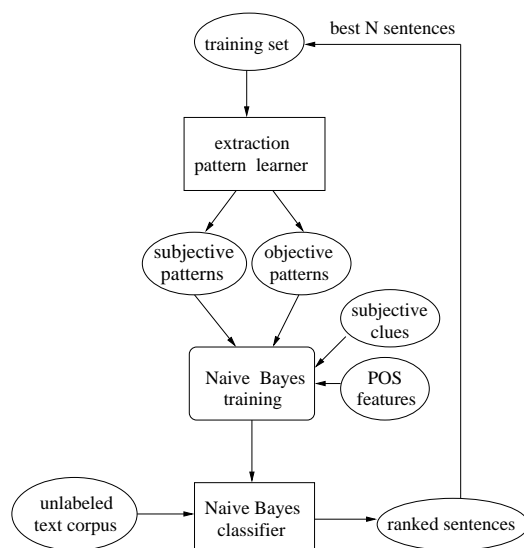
best N sentences

training set

extraction pattern learner

subjective patterns

objective patterns

subjective clues

Naive Bayes training

POS features

unlabeled text corpus

Naive Bayes classifier

ranked sentences